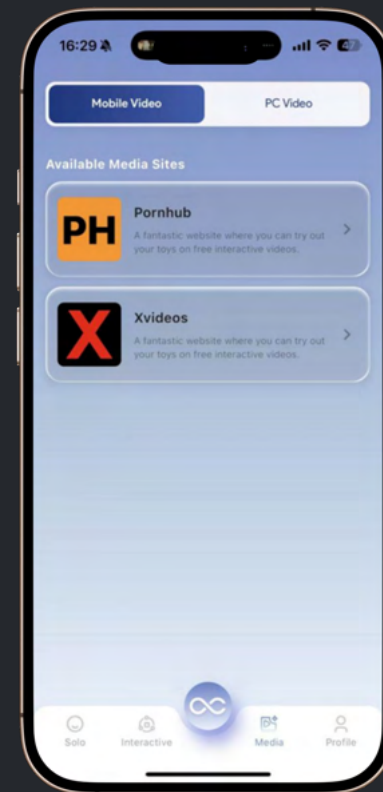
16:29

Mobile Video

PC Video

Available Media Sites

PH

Pornhub

A fantastic website where you can try out your toys on free interactive videos.

X

Xvideos

A fantastic website where you can try out your toys on free interactive videos.

Solo

Interactive

Media

Profile